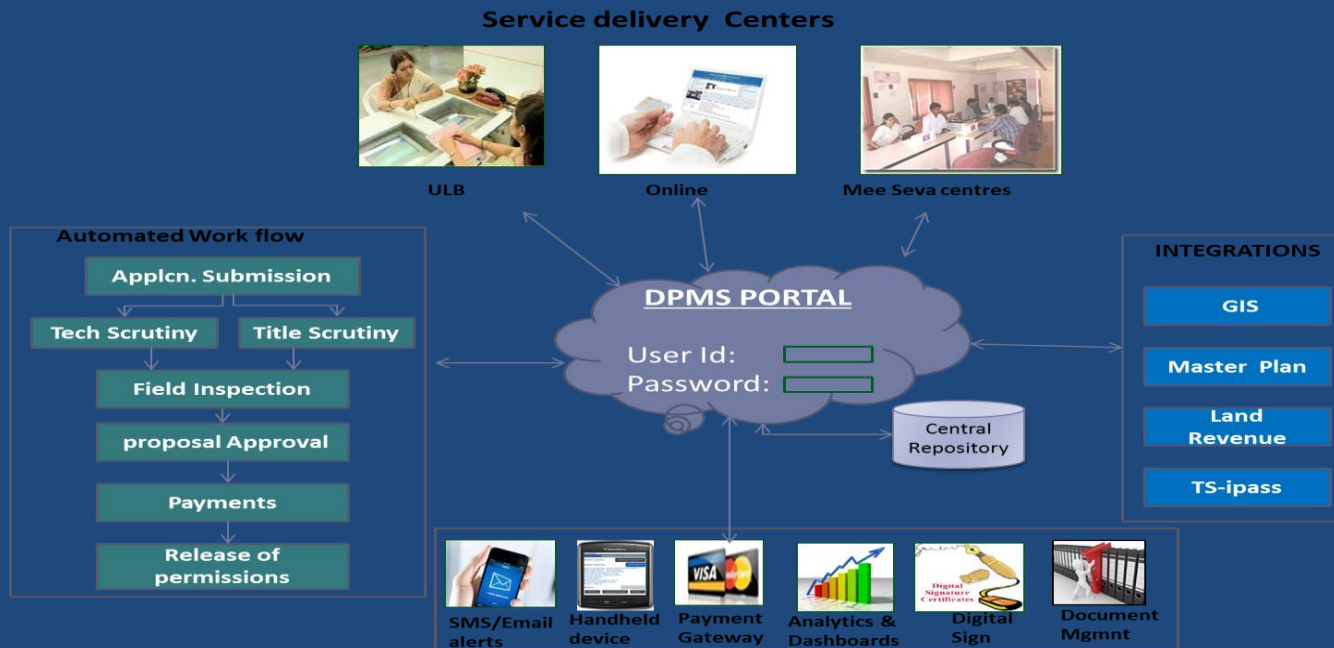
Service delivery Centers

ULB

Online

Mee Seva centres

Automated Work flow

Applcn. Submission

Tech Scrutiny

Title Scrutiny

Field Inspection

proposal Approval

Payments

Release of permissions

DPMS PORTAL

User Id:

Password:

Central Repository

INTEGRATIONS

GIS

Master Plan

Land Revenue

TS-ipass

SMS/Email alerts

Handheld device

VISA

Payment Gateway

Analytics & Dashboards

Digital Signature Certificates

Digital Sign

Document Mgmnt